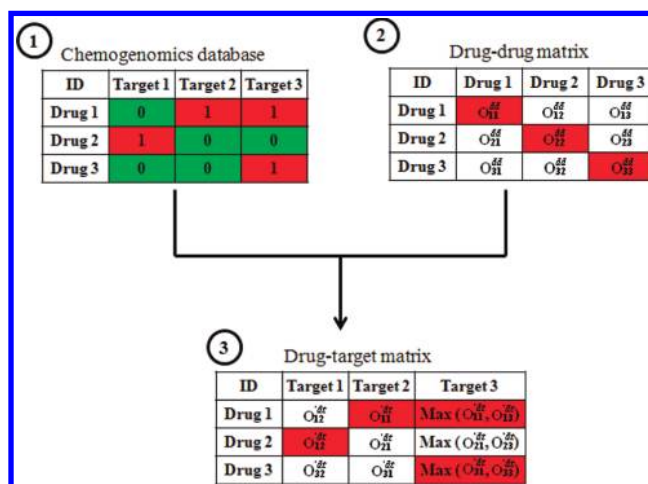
1 Chemogenomics database

| ID | Target 1 | Target 2 | Target 3 |
|---|---|---|---|
| Drug 1 | 0 | 1 | 1 |
| Drug 2 | 1 | 0 | 0 |
| Drug 3 | 0 | 0 | 1 |

2 Drug-drug matrix

| ID | Drug 1 | Drug 2 | Drug 3 |
|---|---|---|---|
| Drug 1 | $O_{11}^{dd}$ | $O_{12}^{dd}$ | $O_{13}^{dd}$ |
| Drug 2 | $O_{21}^{dd}$ | $O_{22}^{dd}$ | $O_{23}^{dd}$ |
| Drug 3 | $O_{31}^{dd}$ | $O_{32}^{dd}$ | $O_{33}^{dd}$ |

3 Drug-target matrix

| ID | Target 1 | Target 2 | Target 3 |
|---|---|---|---|
| Drug 1 | $O_{12}^{dt}$ | $O_{11}^{dt}$ | Max $(O_{11}^{dt}, O_{13}^{dt})$ |
| Drug 2 | $O_{12}^{dt}$ | $O_{21}^{dt}$ | Max $(O_{21}^{dt}, O_{23}^{dt})$ |
| Drug 3 | $O_{32}^{dt}$ | $O_{31}^{dt}$ | Max $(O_{31}^{dt}, O_{33}^{dt})$ |